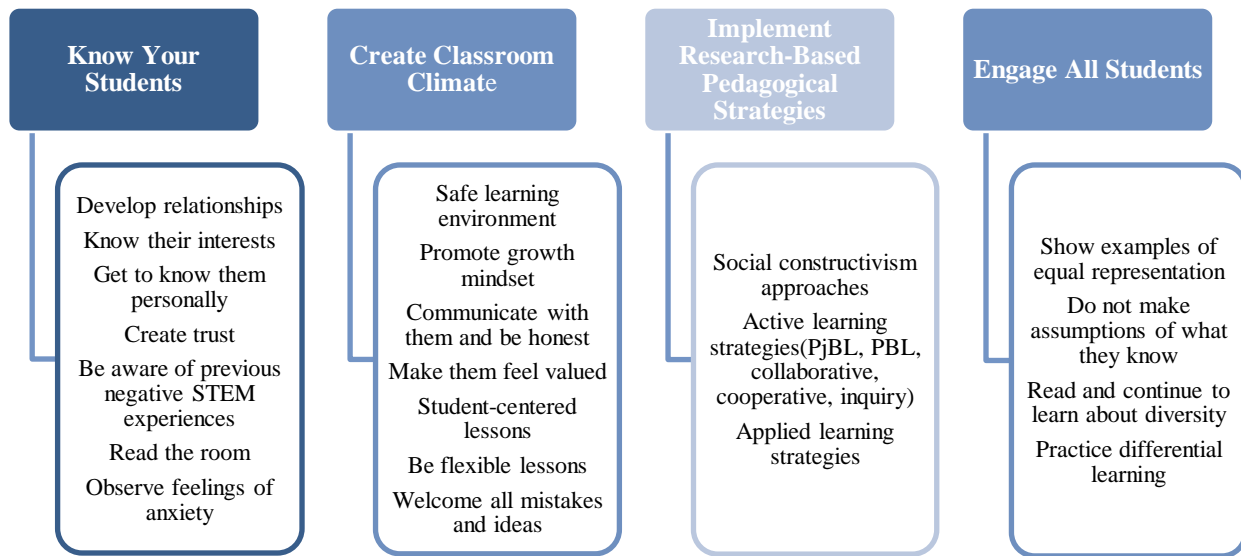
Know Your Students

Develop relationships
Know their interests
Get to know them personally
Create trust
Be aware of previous negative STEM experiences
Read the room
Observe feelings of anxiety

Create Classroom Climate

Safe learning environment
Promote growth mindset
Communicate with them and be honest
Make them feel valued
Student-centered lessons
Be flexible lessons
Welcome all mistakes and ideas

Implement Research-Based Pedagogical Strategies

Social constructivism approaches
Active learning strategies(PjBL, PBL, collaborative, cooperative, inquiry)
Applied learning strategies

Engage All Students

Show examples of equal representation
Do not make assumptions of what they know
Read and continue to learn about diversity
Practice differential learning